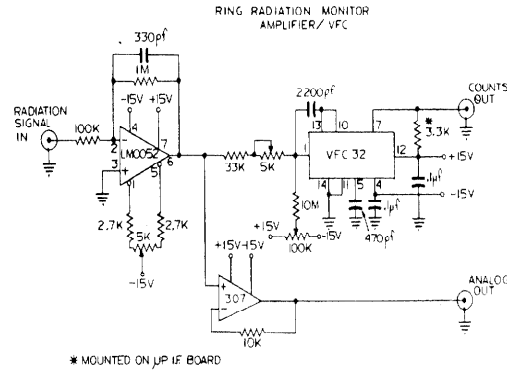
RING RADIATION MONITOR
AMPLIFIER/ VFC

330pf
1M
-15V +15V
RADIATION SIGNAL IN
100K
2
3
4
7
LM0052
6
1
5
2.7K
5K
2.7K
-15V
2200pf
13
10
7
COUNTS OUT
*
3.3K
33K
5K
1
VFC 32
12
+15V
.1µf
-15V
14
11
5
4
10M
+15V
-15V
100K
470pf
.1µf
+15V +15V
307
10K
ANALOG OUT

* MOUNTED ON µP I.F. BOARD